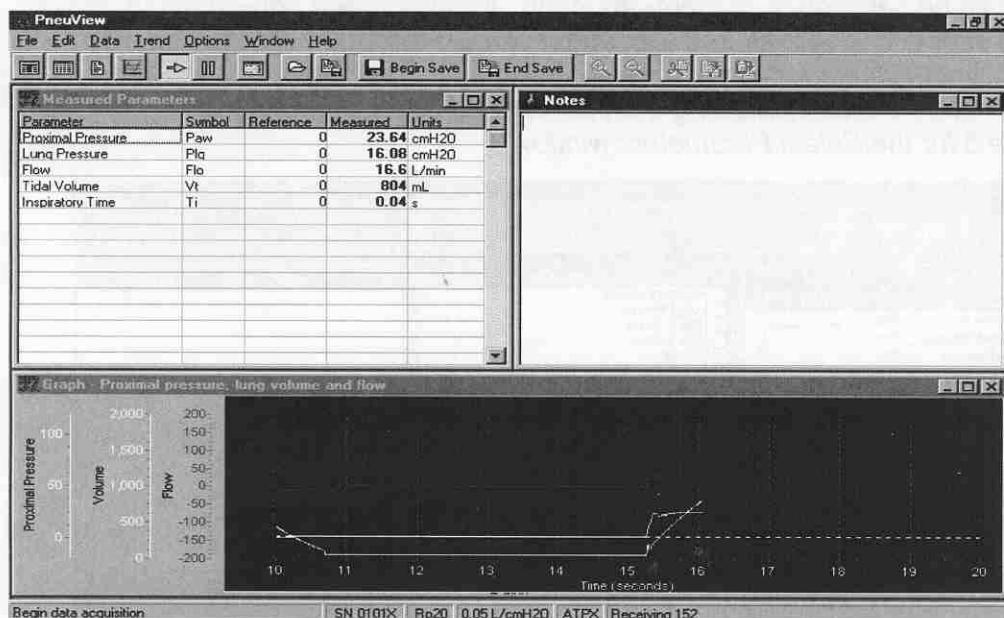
PneuView

File Edit Data Trend Options Window Help

Begin Save End Save

Measured Parameters

| Parameter | Symbol | Reference | Measured | Units |
|---|---|---|---|---|
| Proximal Pressure | Paw | 0 | 23.64 | cmH20 |
| Lung Pressure | Plg | 0 | 16.08 | cmH20 |
| Flow | Flo | 0 | 16.6 | L/min |
| Tidal Volume | Vt | 0 | 804 | mL |
| Inspiratory Time | Ti | 0 | 0.04 | s |

Notes

Graph - Proximal pressure, lung volume and flow

Proximal Pressure
100
50
0

Volume
2,000
1,500
1,000
500
0

Flow
200
150
100
50
0
-50
-100
-150
-200

10 11 12 13 14 15 16 17 18 19 20
Time (seconds)

Begin data acquisition
SN 0101X Rp20 0.05 L/cmH20 ATPX Receiving 152